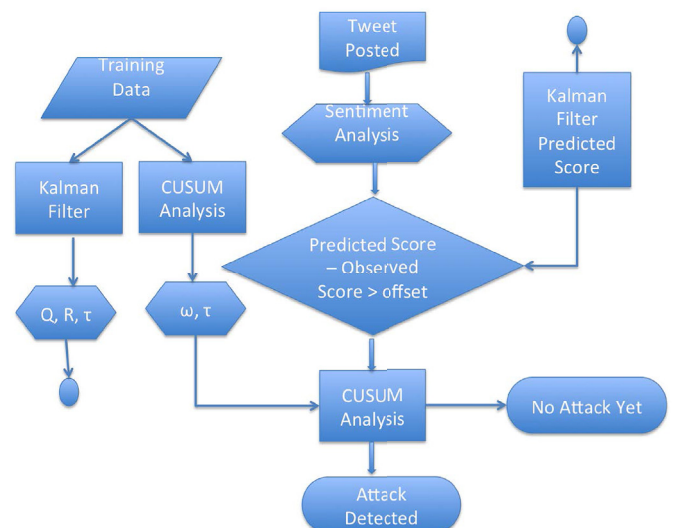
Tweet Posted

Training Data

Sentiment Analysis

Kalman Filter Predicted Score

Kalman Filter

CUSUM Analysis

Predicted Score – Observed Score > offset

Q, R, τ

ω, τ

CUSUM Analysis

No Attack Yet

Attack Detected